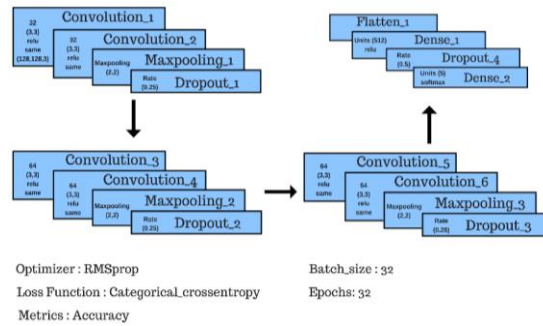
32
(3,3)
relu
same
(128,128,3)
Convolution_1

32
(3,3)
relu
same
Convolution_2

Maxpooling
(2,2)
Maxpooling_1

Rate
(0.25)
Dropout_1

Flatten_1

Units (512)
relu
Dense_1

Rate
(0.5)
Dropout_4

Units (5)
softmax
Dense_2

64
(3,3)
relu
same
Convolution_3

64
(3,3)
relu
same
Convolution_4

Maxpooling
(2,2)
Maxpooling_2

Rate
(0.25)
Dropout_2

64
(3,3)
relu
same
Convolution_5

64
(3,3)
relu
same
Convolution_6

Maxpooling
(2,2)
Maxpooling_3

Rate
(0.25)
Dropout_3

Optimizer : RMSprop

Loss Function : Categorical_crossentropy

Metrics : Accuracy

Batch_size : 32

Epochs: 32